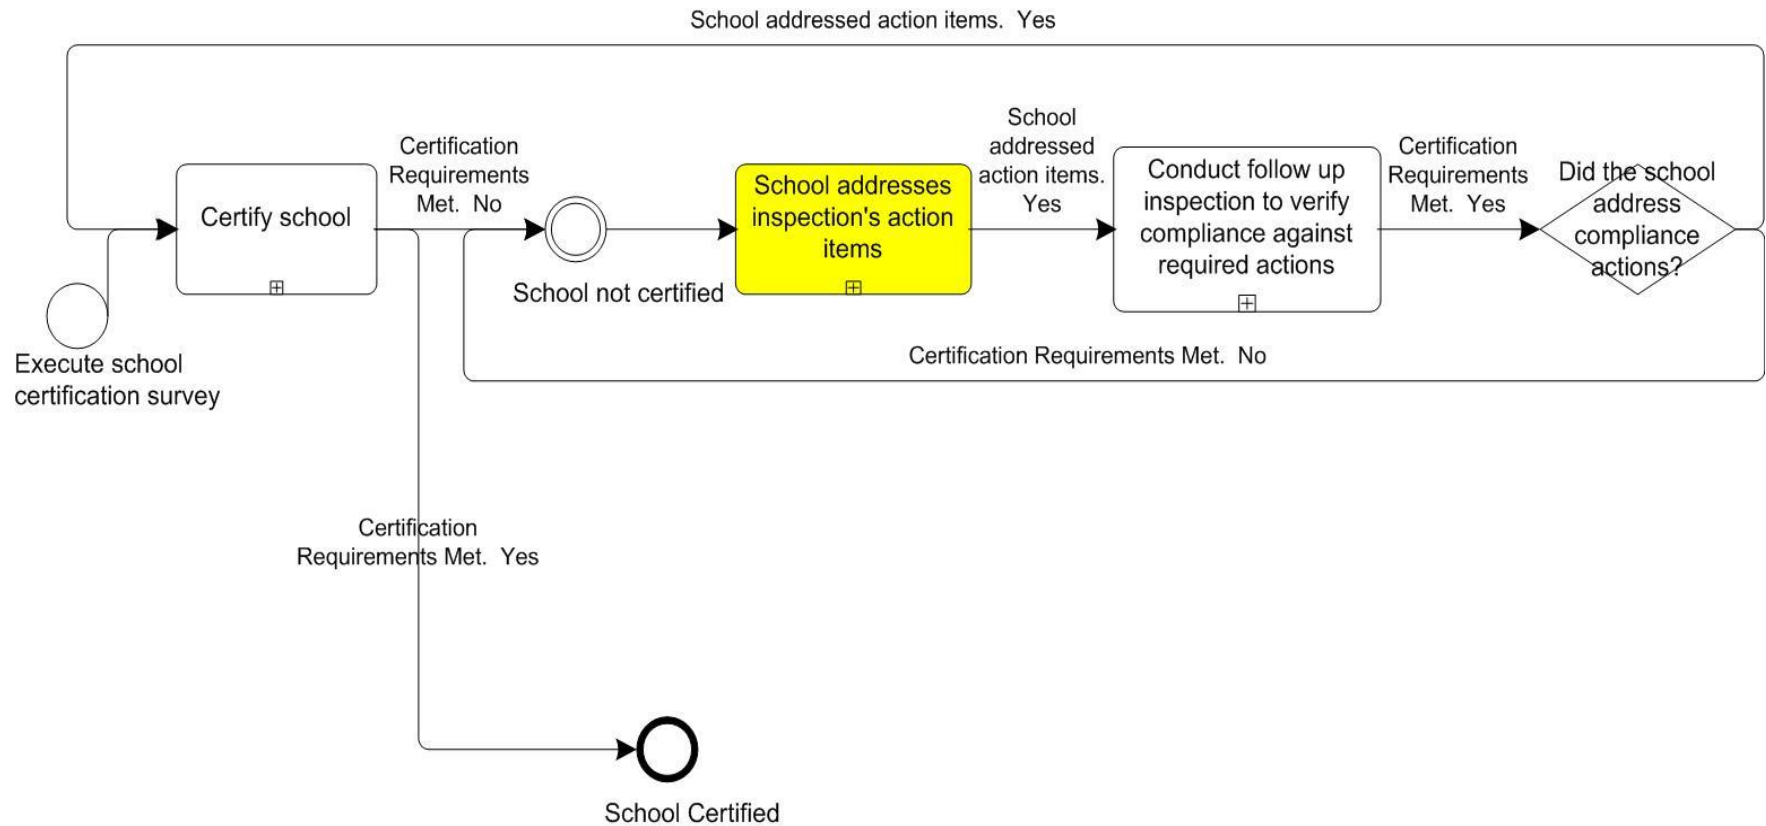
School addressed action items. Yes

Execute school certification survey

Certify school

Certification Requirements Met. No

School not certified

School addresses inspection's action items

School addressed action items. Yes

Conduct follow up inspection to verify compliance against required actions

Certification Requirements Met. Yes

Did the school address compliance actions?

Certification Requirements Met. No

Certification Requirements Met. Yes

School Certified